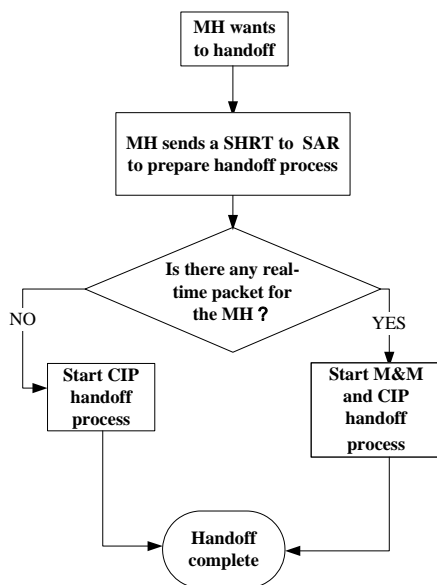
MH wants to handoff

MH sends a SHRT to SAR to prepare handoff process

Is there any real-time packet for the MH？

NO

YES

Start CIP handoff process

Start M&M and CIP handoff process

Handoff complete